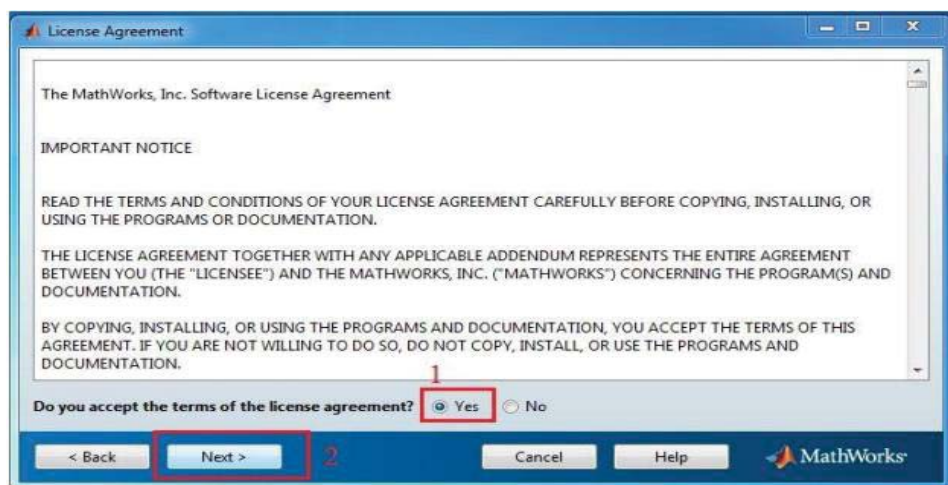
License Agreement

The MathWorks, Inc. Software License Agreement

IMPORTANT NOTICE

READ THE TERMS AND CONDITIONS OF YOUR LICENSE AGREEMENT CAREFULLY BEFORE COPYING, INSTALLING, OR USING THE PROGRAMS OR DOCUMENTATION.

THE LICENSE AGREEMENT TOGETHER WITH ANY APPLICABLE ADDENDUM REPRESENTS THE ENTIRE AGREEMENT BETWEEN YOU (THE "LICENSEE") AND THE MATHWORKS, INC. ("MATHWORKS") CONCERNING THE PROGRAM(S) AND DOCUMENTATION.

BY COPYING, INSTALLING, OR USING THE PROGRAMS AND DOCUMENTATION, YOU ACCEPT THE TERMS OF THIS AGREEMENT. IF YOU ARE NOT WILLING TO DO SO, DO NOT COPY, INSTALL, OR USE THE PROGRAMS AND DOCUMENTATION.

1

Do you accept the terms of the license agreement? Yes No

< Back Next > 2 Cancel Help MathWorks